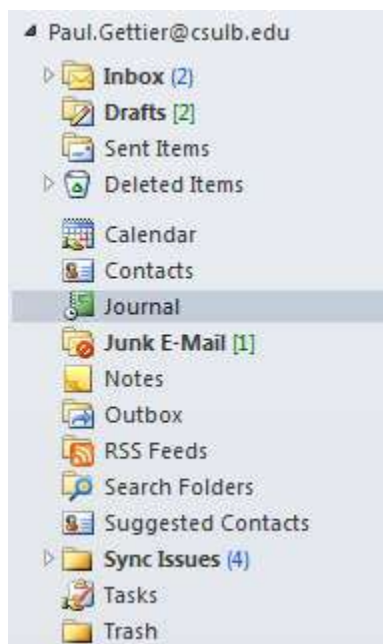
Paul.Gettier@csulb.edu

Inbox (2)

Drafts [2]

Sent Items

Deleted Items

Calendar

Contacts

Journal

Junk E-Mail [1]

Notes

Outbox

RSS Feeds

Search Folders

Suggested Contacts

Sync Issues (4)

Tasks

Trash